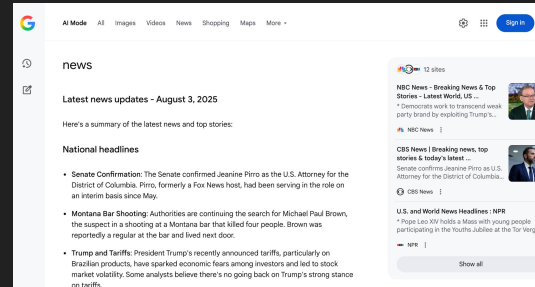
AI Mode All Images Videos News Shopping Maps More

Sign in

news

Latest news updates - August 3, 2025

Here's a summary of the latest news and top stories:

National headlines

- Senate Confirmation: The Senate confirmed Jeanine Pirro as the U.S. Attorney for the District of Columbia. Pirro, formerly a Fox News host, had been serving in the role on an interim basis since May.
- Montana Bar Shooting: Authorities are continuing the search for Michael Paul Brown, the suspect in a shooting at a Montana bar that killed four people. Brown was reportedly a regular at the bar and lived next door.
- Trump and Tariffs: President Trump's recently announced tariffs, particularly on Brazilian products, have sparked economic fears among investors and led to stock market volatility. Some analysts believe there's no going back on Trump's strong stance on tariffs.

12 sites

NBC News - Breaking News & Top Stories - Latest World, US ...
" Democrats work to transcend weak party brand by exploiting Trump's...
NBC News

CBS News | Breaking news, top stories & today's latest ...
Senate confirms Jeanine Pirro as U.S. Attorney for the District of Columbia...
CBS News

U.S. and World News Headlines : NPR
" Pope Leo XIV holds a Mass with young people participating in the Youths Jubilee at the Tor Verg
NPR

Show all